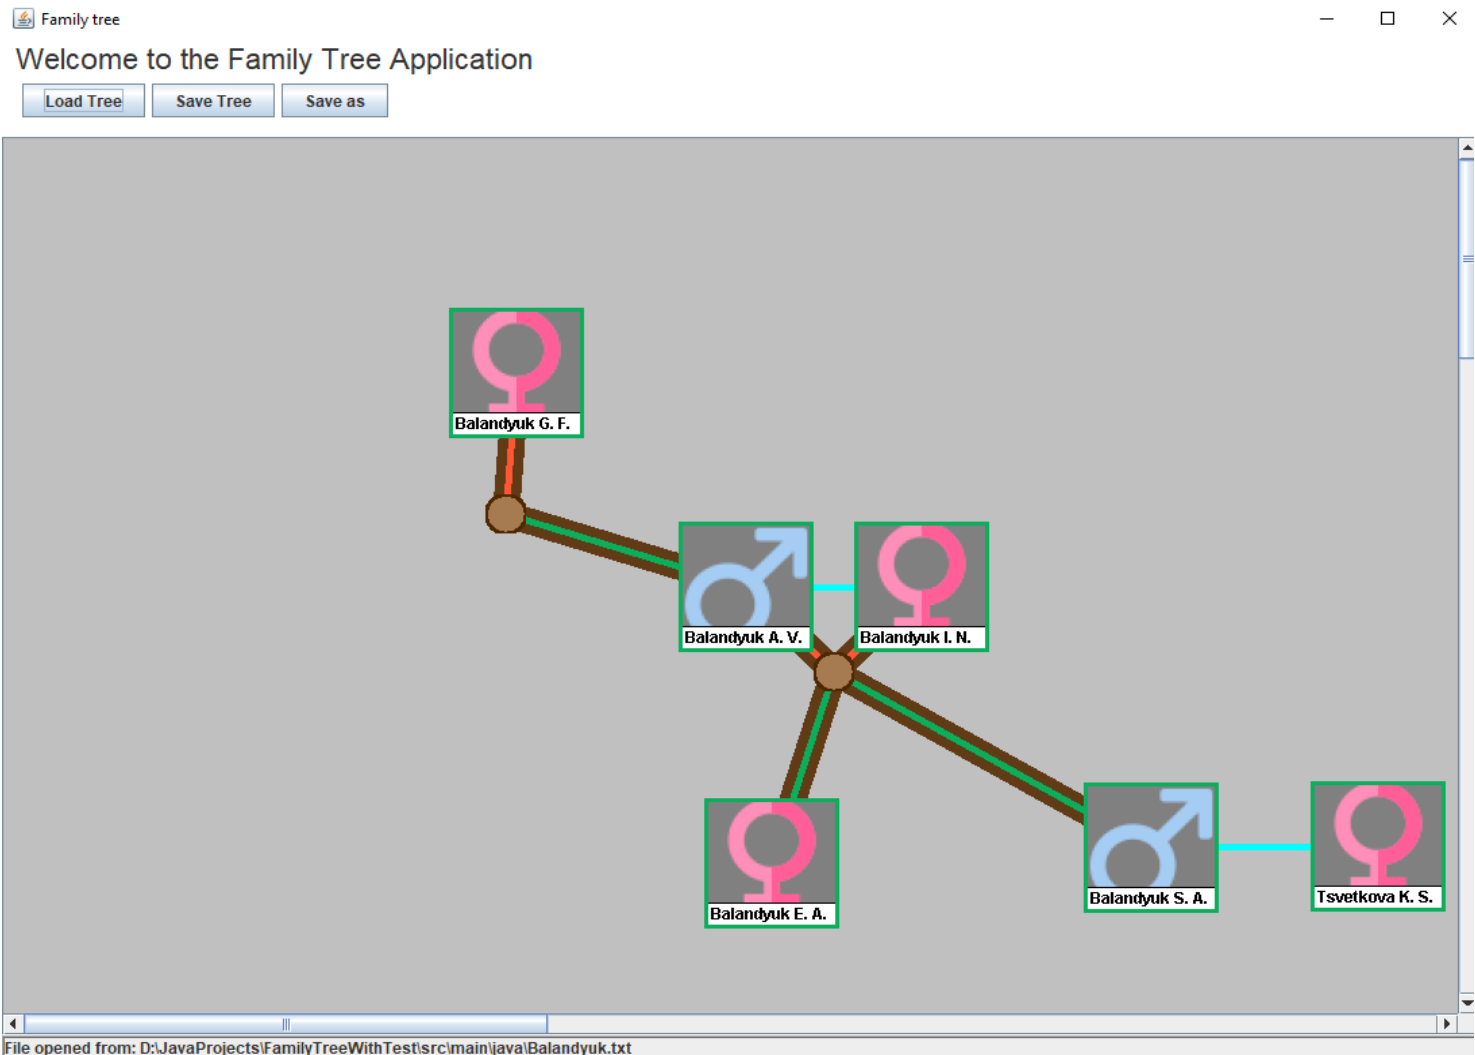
Family tree

Welcome to the Family Tree Application

Load Tree
Save Tree
Save as

Balandyuk G. F.

Balandyuk A. V.

Balandyuk I. N.

Balandyuk E. A.

Balandyuk S. A.

Tsvetkova K. S.

File opened from: D:\JavaProjects\FamilyTreeWithTest\src\main\java\Balandyuk.txt